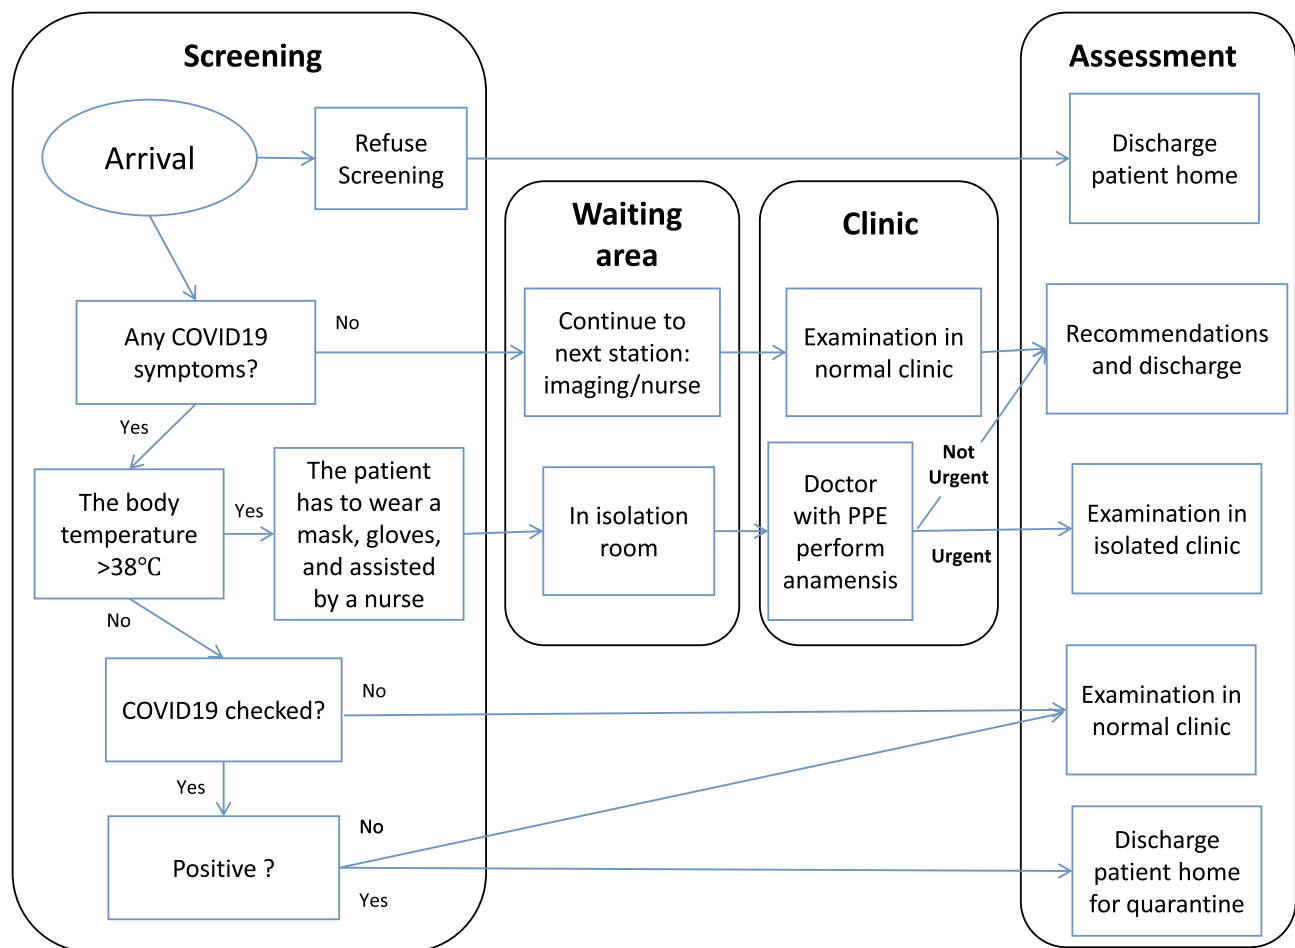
Screening

Arrival

Refuse Screening

Any COVID19 symptoms?

No

Yes

The body temperature >38℃

Yes

The patient has to wear a mask, gloves, and assisted by a nurse

No

COVID19 checked?

No

Yes

Positive ?

No

Yes

Waiting area

Continue to next station: imaging/nurse

In isolation room

Clinic

Examination in normal clinic

Doctor with PPE perform anamensis

Not Urgent

Urgent

Assessment

Discharge patient home

Recommendations and discharge

Examination in isolated clinic

Examination in normal clinic

Discharge patient home for quarantine